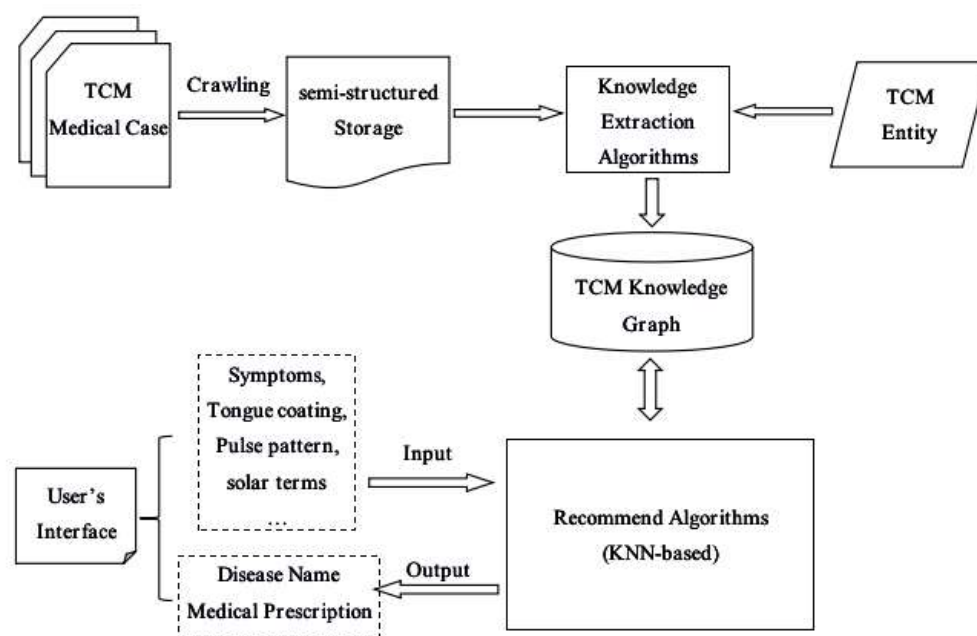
TCM Medical Case

Crawling

semi-structured Storage

Knowledge Extraction Algorithms

TCM Entity

TCM Knowledge Graph

Symptoms, Tongue coating, Pulse pattern, solar terms ...

Input

User's Interface

Recommend Algorithms (KNN-based)

Output

Disease Name Medical Prescription